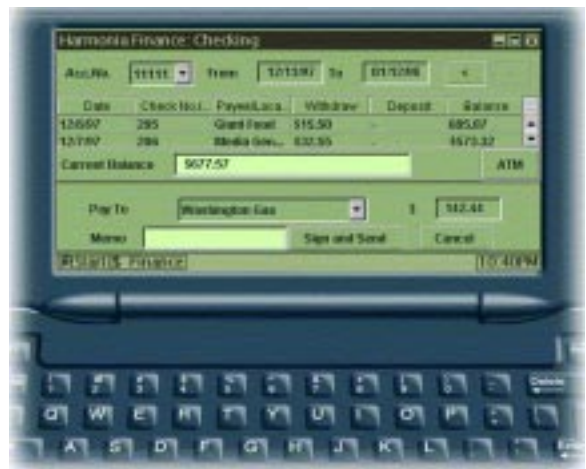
Harmonia Finance: Checking

Acc.No. 11111 From 12/13/97 To 01/15/98 <

| Date | Check No... | Payee/Loca... | Withdraw | Deposit | Balance |
|---|---|---|---|---|---|
| 12/6/97 | 285 | Grant Food | 515.50 | - | 685.67 |
| 12/7/97 | 286 | Media Gro... | 532.55 | - | 4573.32 |

Current Balance $677.57 ATM

Pay To Washington Gas $ 142.44

Memo Sign and Send Cancel

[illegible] Finance 10:40PM

Delete
Q W E R T Y U I O P
A S D F G H J K L